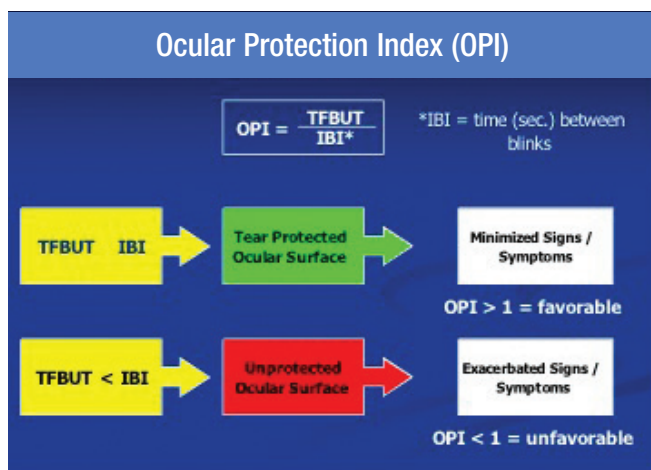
Ocular Protection Index (OPI)

$OPI = \frac{TFBUT}{IBI^*}$

*IBI = time (sec.) between blinks

TFBUT IBI

Tear Protected Ocular Surface

Minimized Signs / Symptoms

OPI > 1 = favorable

TFBUT < IBI

Unprotected Ocular Surface

Exacerbated Signs / Symptoms

OPI < 1 = unfavorable